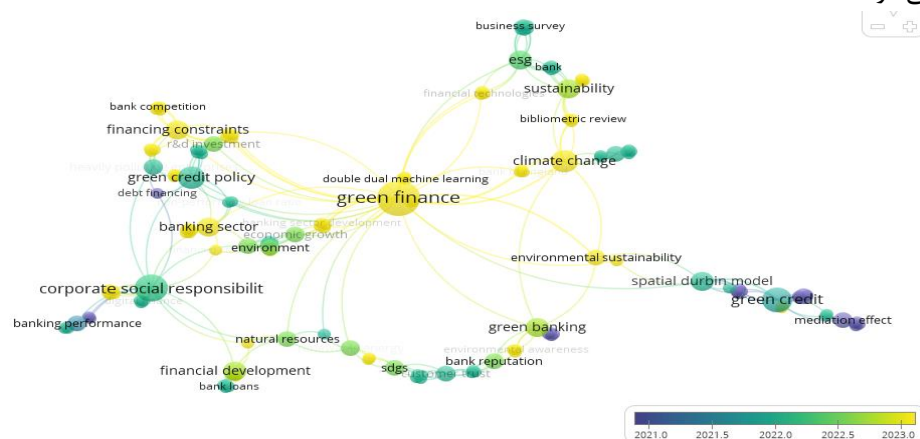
business survey
esg
bank
financial technologies
sustainability
bibliometric review
bank competition
financing constraints
r&d investment
heavily polluting
green credit policy
debt financing
double dual machine learning
green finance
climate change
banking sector
banking sector development
economic growth
environment
environmental sustainability
spatial durbin model
green credit
corporate social responsibilit
banking performance
mediation effect
green banking
environmental awareness
natural resources
bank reputation
financial development
sdgs
customer trust
bank loans
2021.0
2021.5
2022.0
2022.5
2023.0